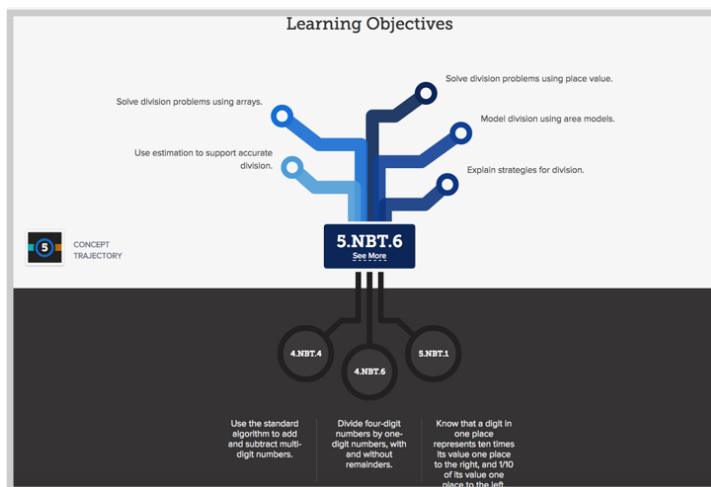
Learning Objectives

Solve division problems using arrays.

Use estimation to support accurate division.

Solve division problems using place value.

Model division using area models.

Explain strategies for division.

5

CONCEPT TRAJECTORY

5.NBT.6

See More

4.NBT.4

4.NBT.6

5.NBT.1

Use the standard algorithm to add and subtract multi-digit numbers.

Divide four-digit numbers by one-digit numbers, with and without remainders.

Know that a digit in one place represents ten times its value one place to the right, and 1/10 of its value one place to the left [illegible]